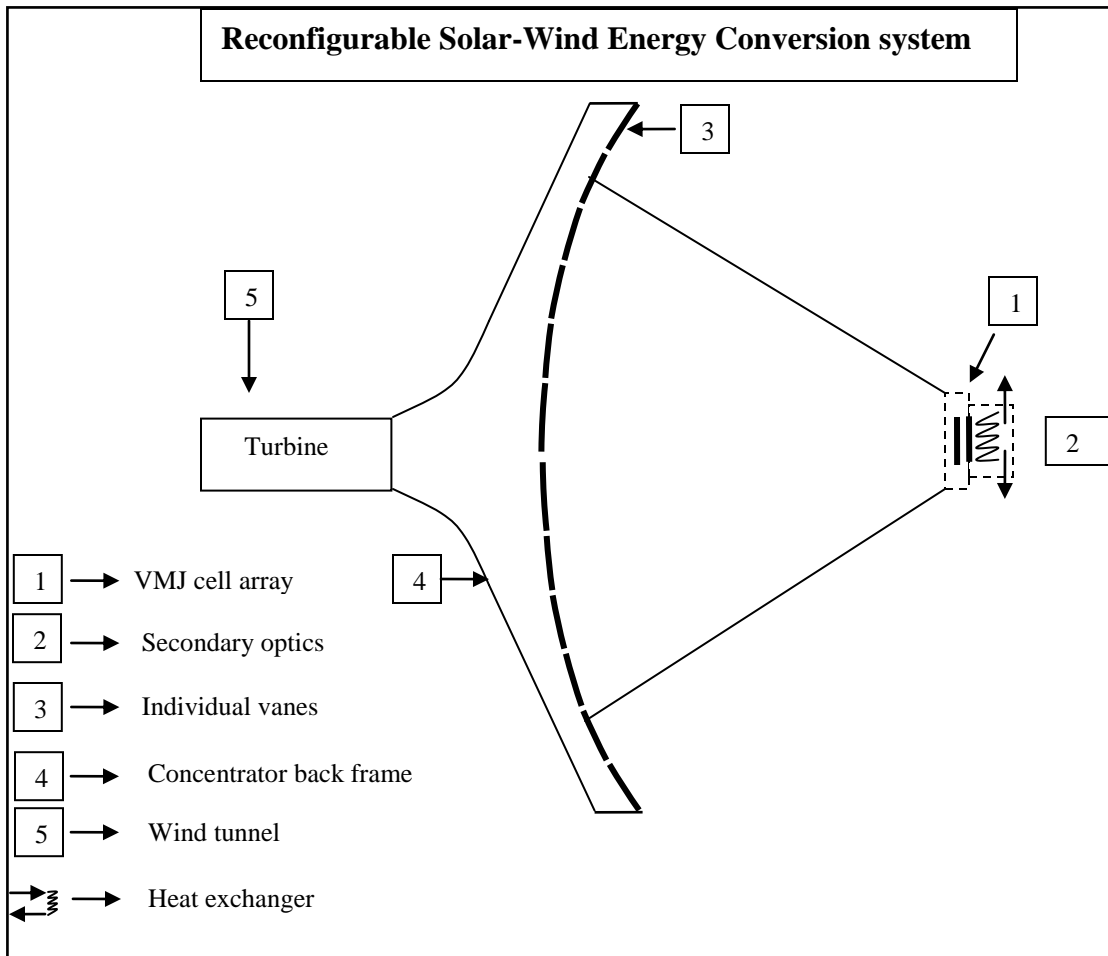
Reconfigurable Solar-Wind Energy Conversion system

3

5

1

Turbine

2

4

1 → VMJ cell array

2 → Secondary optics

3 → Individual vanes

4 → Concentrator back frame

5 → Wind tunnel

→ Heat exchanger